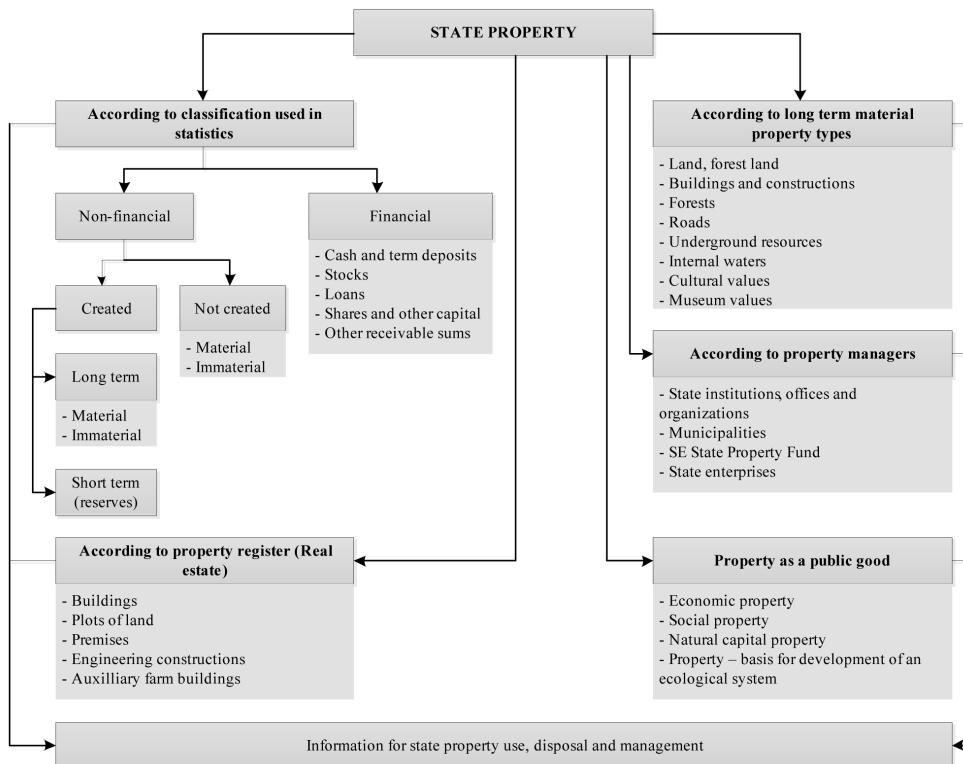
STATE PROPERTY

According to classification used in statistics

Non-financial

Financial

- Cash and term deposits
- Stocks
- Loans
- Shares and other capital
- Other receivable sums

Created

Not created

- Material
- Immaterial

Long term

- Material
- Immaterial

Short term (reserves)

According to long term material property types

- Land, forest land
- Buildings and constructions
- Forests
- Roads
- Underground resources
- Internal waters
- Cultural values
- Museum values

According to property managers

- State institutions, offices and organizations
- Municipalities
- SE State Property Fund
- State enterprises

According to property register (Real estate)

- Buildings
- Plots of land
- Premises
- Engineering constructions
- Auxilliary farm buildings

Property as a public good

- Economic property
- Social property
- Natural capital property
- Property – basis for development of an ecological system

Information for state property use, disposal and management